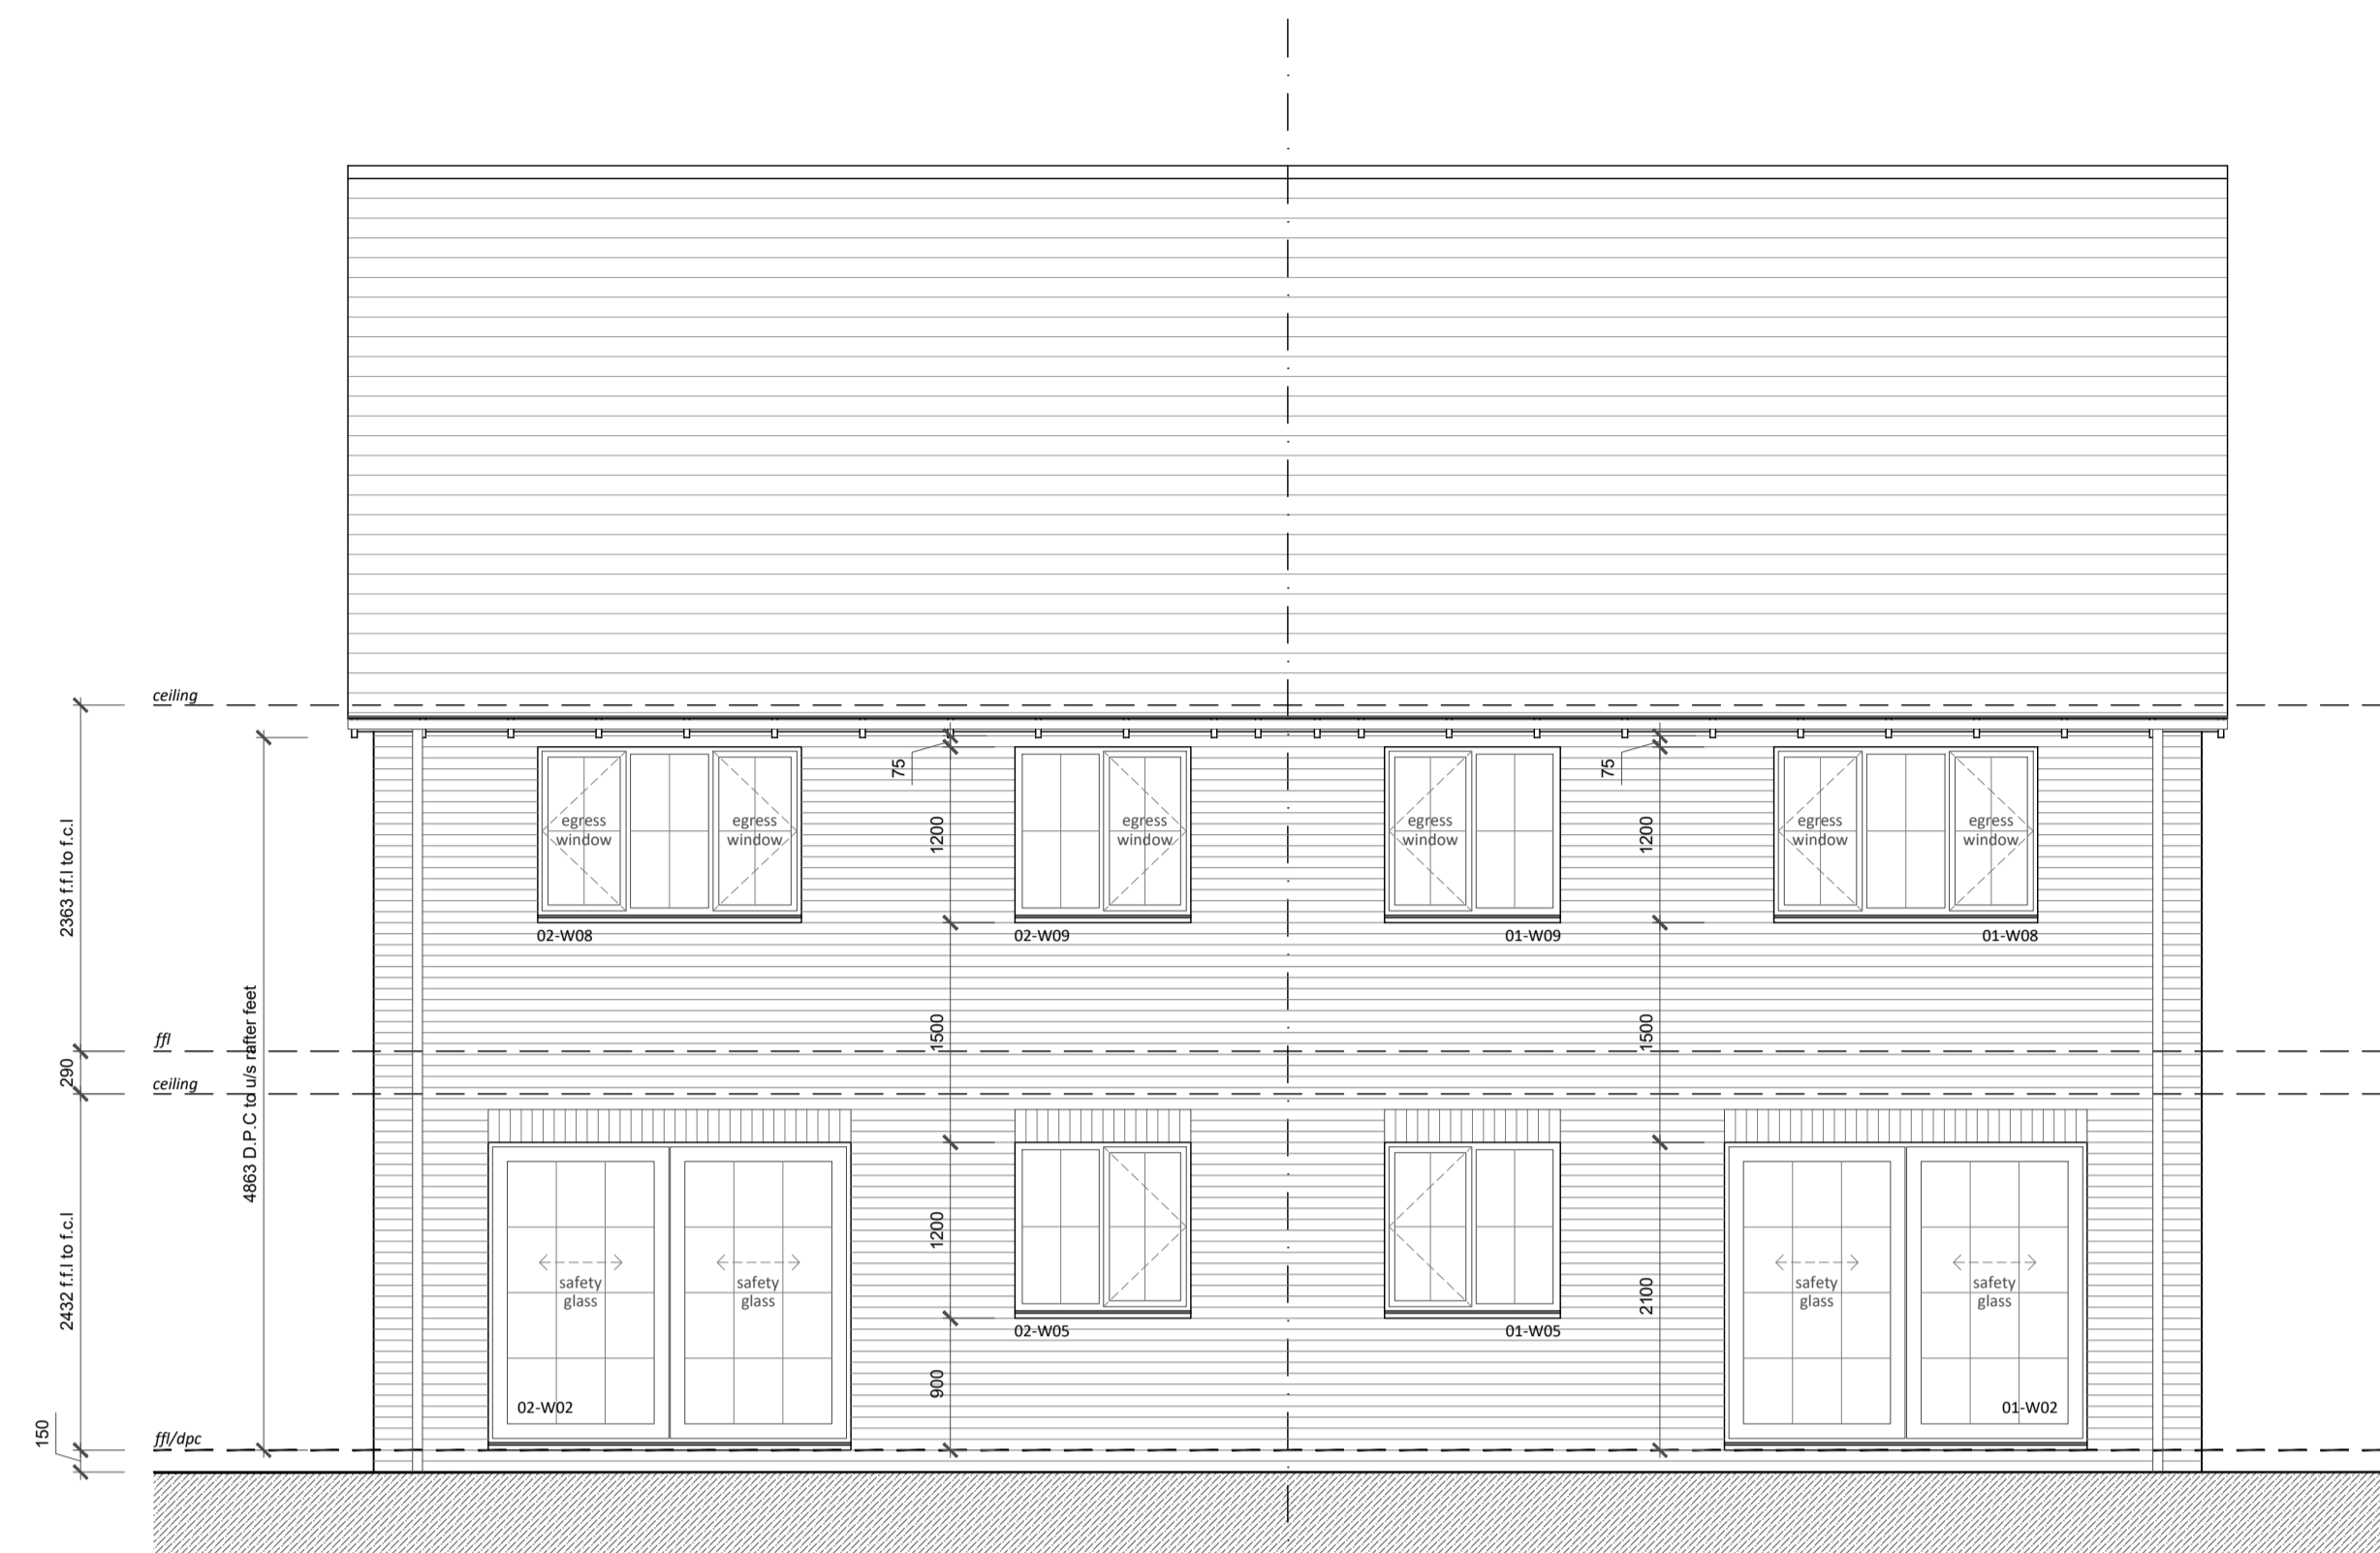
ceiling

2363 f.f.l to f.c.l

4863 D.P.C to u/s rafter feet

ffl

290

ceiling

2432 f.f.l to f.c.l

150

ffl/dpc

75

1200

1500

1200

900

75

1200

1500

2100

egress window

egress window

02-W08

egress window

02-W09

egress window

01-W09

egress window

egress window

01-W08

safety glass

safety glass

02-W02

02-W05

01-W05

safety glass

safety glass

01-W02